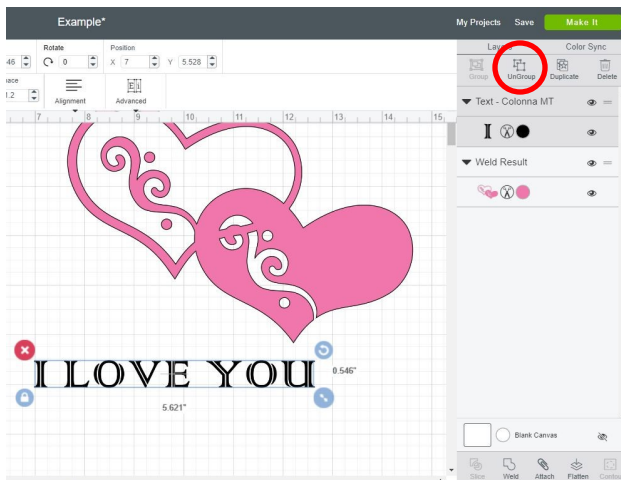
Example*

My Projects Save Make It

46 Rotate 0 Position X 7 Y 5.528

acе
1.2 Alignment Advanced

Layers Color Sync

Group UnGroup Duplicate Delete

Text - Colonna MT

Weld Result

7 8 9 10 11 12 13 14 15

I LOVE YOU

0.546"

5.621"

Blank Canvas

Slice Weld Attach Flatten Contour